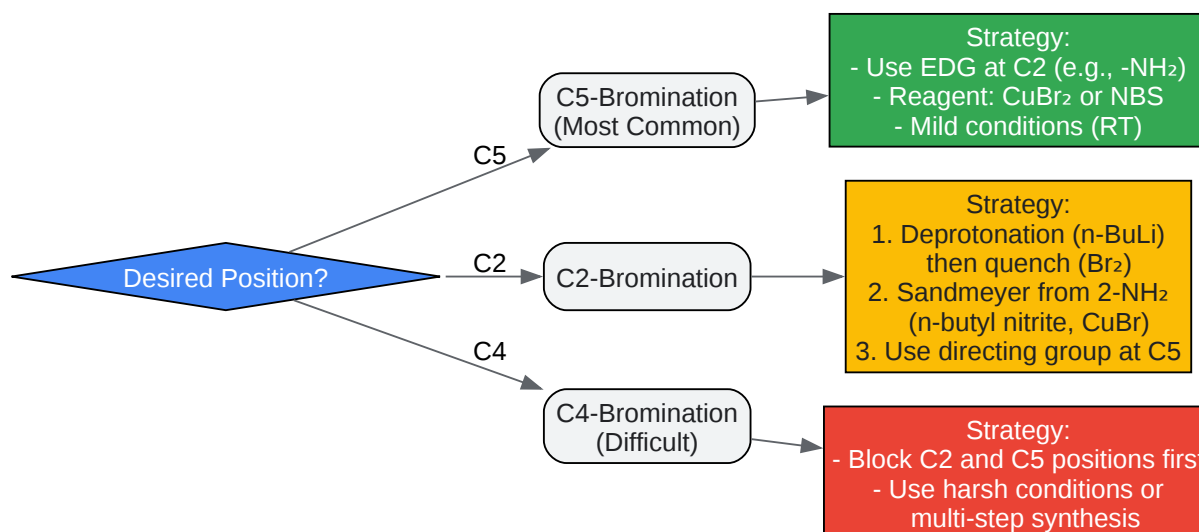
Desired Position?

C5

C5-Bromination (Most Common)

Strategy:
- Use EDG at C2 (e.g., -$NH_2$)
- Reagent: $CuBr_2$ or NBS
- Mild conditions (RT)

C2

C2-Bromination

Strategy:
1. Deprotonation (n-BuLi) then quench ($Br_2$)
2. Sandmeyer from 2-$NH_2$ (n-butyl nitrite, CuBr)
3. Use directing group at C5

C4

C4-Bromination (Difficult)

Strategy:
- Block C2 and C5 positions firs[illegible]
- Use harsh conditions or multi-step synthesis